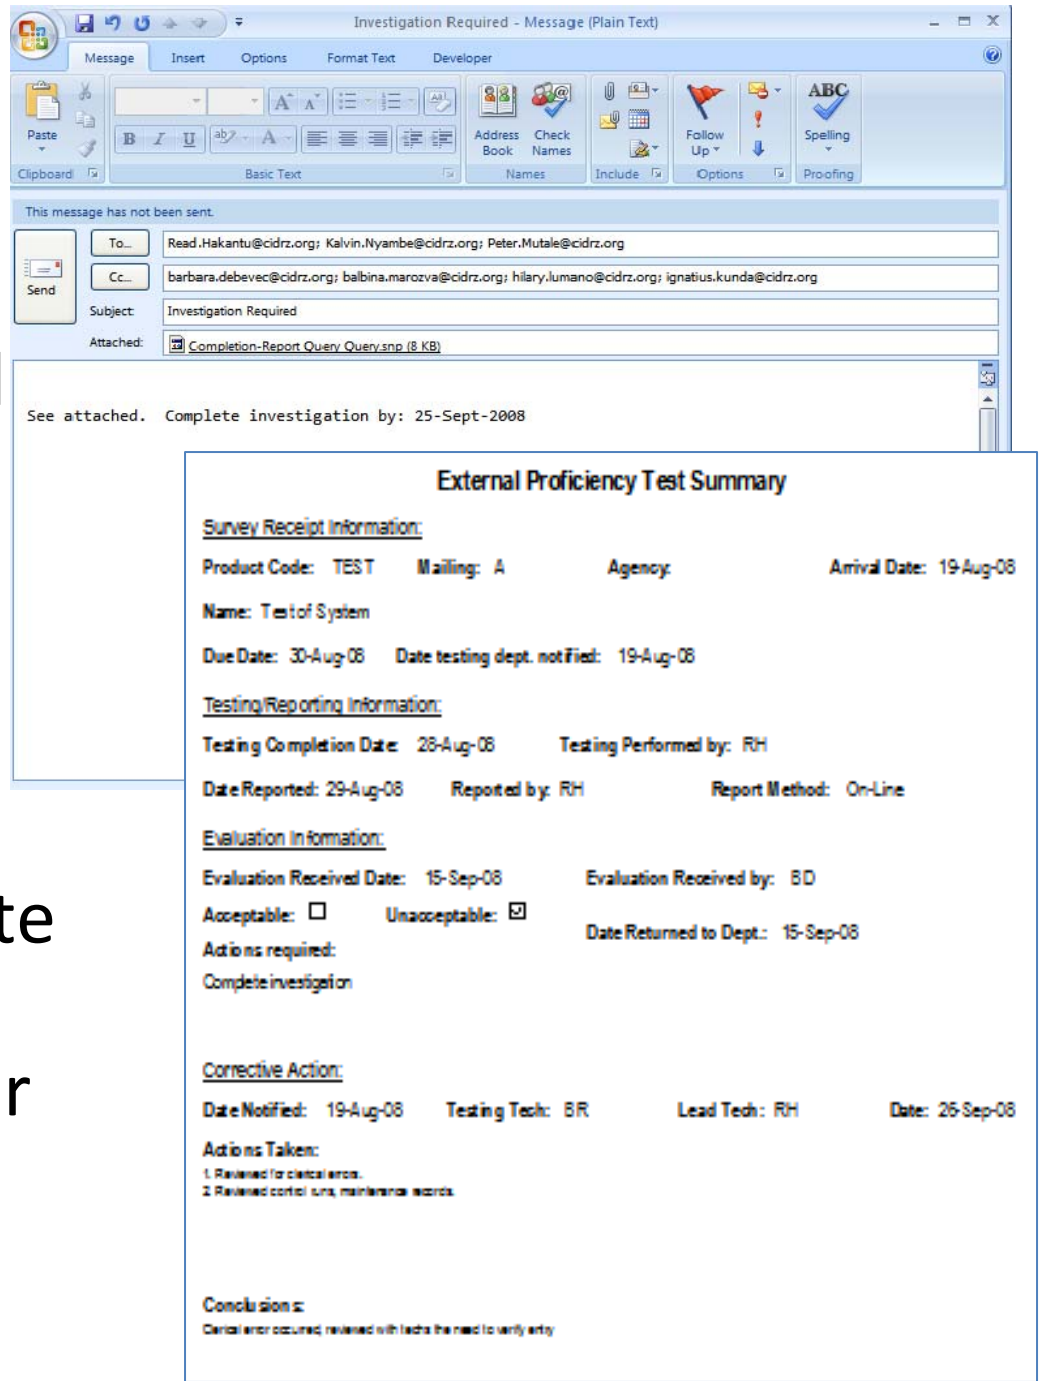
Investigation Required - Message (Plain Text)

Message Insert Options Format Text Developer

Paste
Clipboard
Basic Text
Address Book Check Names
Names
Include
Follow Up
Options
Spelling
Proofing

This message has not been sent.

Send
To...
Read.Hakantu@cidrz.org; Kalvin.Nyambe@cidrz.org; Peter.Mutale@cidrz.org
Cc...
barbara.debevec@cidrz.org; balbina.marozva@cidrz.org; hilary.lumano@cidrz.org; ignatius.kunda@cidrz.org
Subject: Investigation Required
Attached: Completion-Report Query Query.snp (8 KB)

See attached. Complete investigation by: 25-Sept-2008

External Proficiency Test Summary

Survey Receipt Information:

Product Code: TEST Mailing: A Agency: Arrival Date: 19-Aug-08

Name: Test of System

Due Date: 30-Aug-08 Date testing dept. notified: 19-Aug-08

Testing/Reporting Information:

Testing Completion Date: 28-Aug-08 Testing Performed by: RH

Date Reported: 29-Aug-08 Reported by: RH Report Method: On-Line

Evaluation Information:

Evaluation Received Date: 15-Sep-08 Evaluation Received by: BD

Acceptable: ☐ Unacceptable: ☑ Date Returned to Dept.: 15-Sep-08

Actions required:

Complete investigation

Corrective Action:

Date Notified: 19-Aug-08 Testing Tech: BR Lead Tech: RH Date: 26-Sep-08

Actions Taken:
1. Reviewed for clerical errors.
2. Reviewed control runs, maintenance records.

Conclusions:
Clerical error occurred, reviewed with techs the need to verify entry

te

r